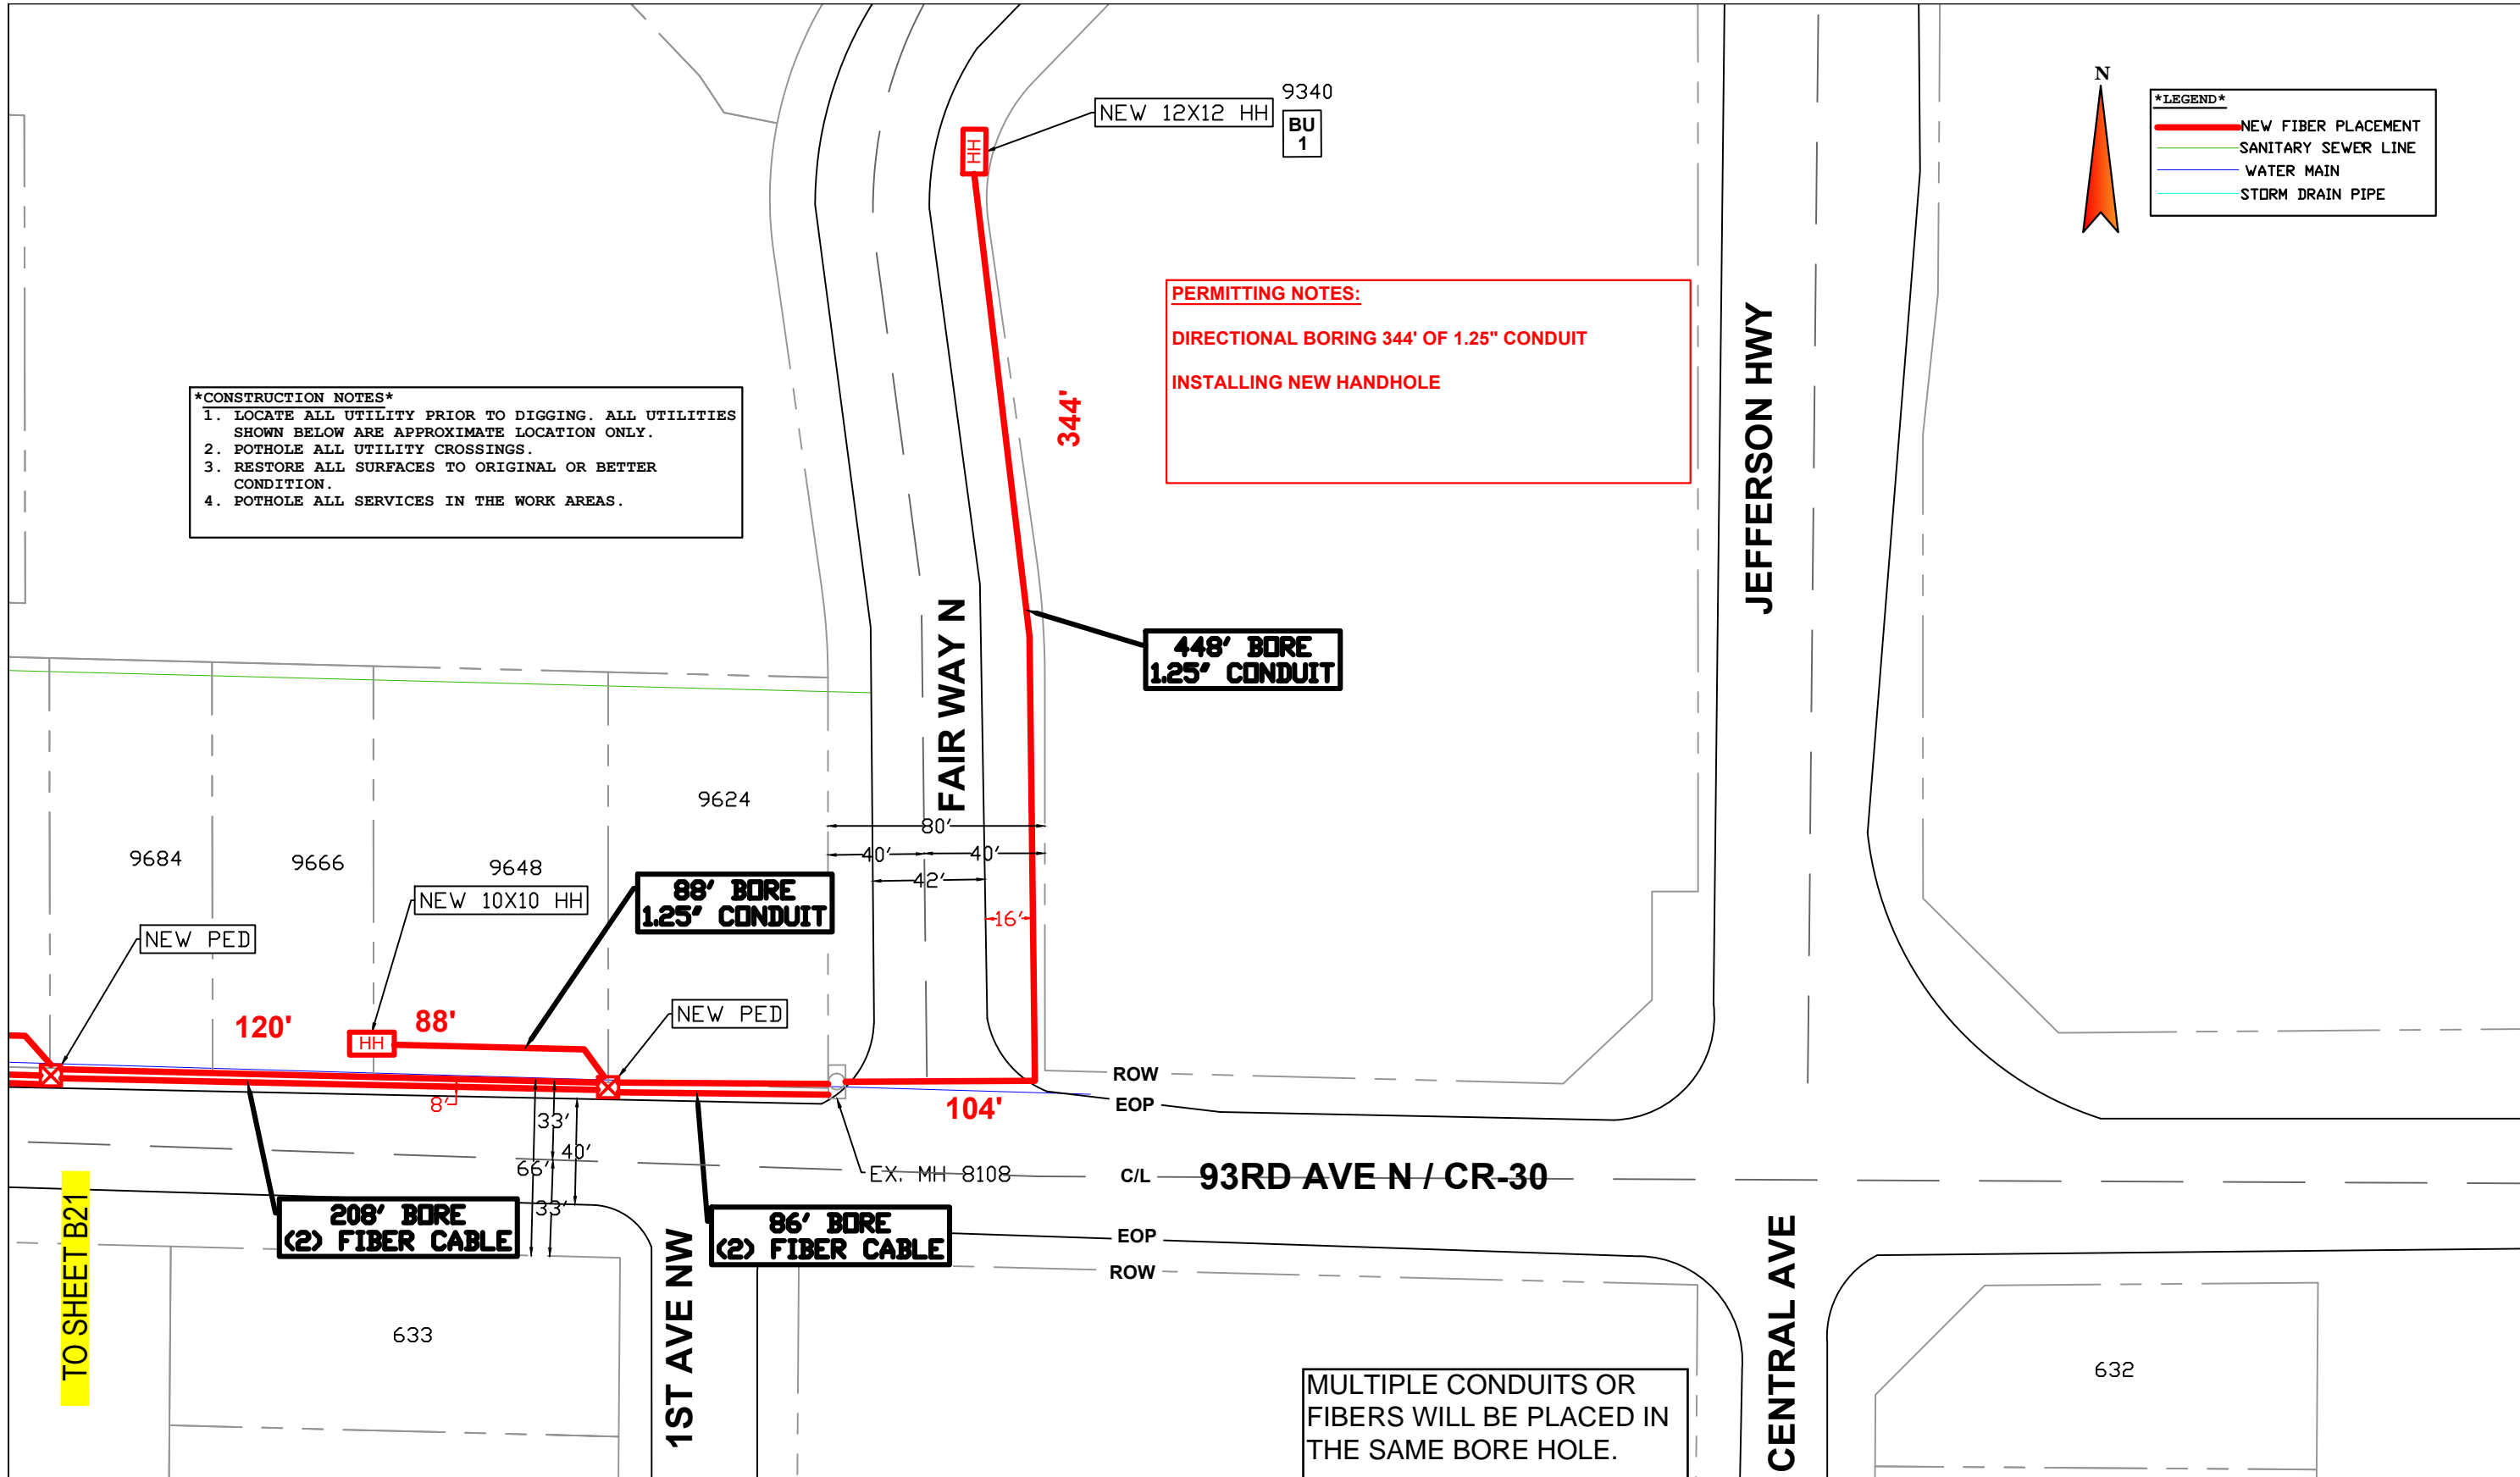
N

*LEGEND*
NEW FIBER PLACEMENT
SANITARY SEWER LINE
WATER MAIN
STORM DRAIN PIPE

NEW 12X12 HH
9340
BU
1
HH

PERMITTING NOTES:
DIRECTIONAL BORING 344' OF 1.25" CONDUIT
INSTALLING NEW HANDHOLE

344'

JEFFERSON HWY

*CONSTRUCTION NOTES*
1. LOCATE ALL UTILITY PRIOR TO DIGGING. ALL UTILITIES SHOWN BELOW ARE APPROXIMATE LOCATION ONLY.
2. POTHOLE ALL UTILITY CROSSINGS.
3. RESTORE ALL SURFACES TO ORIGINAL OR BETTER CONDITION.
4. POTHOLE ALL SERVICES IN THE WORK AREAS.

FAIR WAY N

448' BORE
1.25' CONDUIT

9624
80'
40'
40'
42'
16'
9684
9666
9648
NEW 10X10 HH
88' BORE
1.25' CONDUIT
NEW PED
NEW PED
120'
88'
HH
ROW
EOP
104'
8'
33'
40'
66'
33'
EX. MH 8108
C/L
93RD AVE N / CR-30
TO SHEET B21
208' BORE
(2) FIBER CABLE
86' BORE
(2) FIBER CABLE
EOP
ROW
633
1ST AVE NW
CENTRAL AVE
632
MULTIPLE CONDUITS OR FIBERS WILL BE PLACED IN THE SAME BORE HOLE.